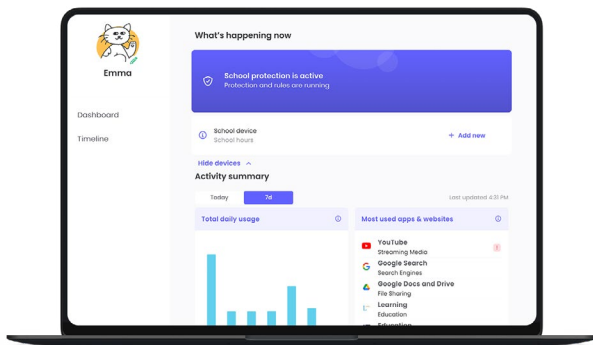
Emma

Dashboard

Timeline

What's happening now

School protection is active
Protection and rules are running

School device
School hours

+ Add new

Hide devices

Activity summary

Today
7d

Last updated 4:31 PM

Total daily usage

Most used apps & websites

YouTube
Streaming Media

Google Search
Search Engines

Google Docs and Drive
File Sharing

Learning
Education

Education